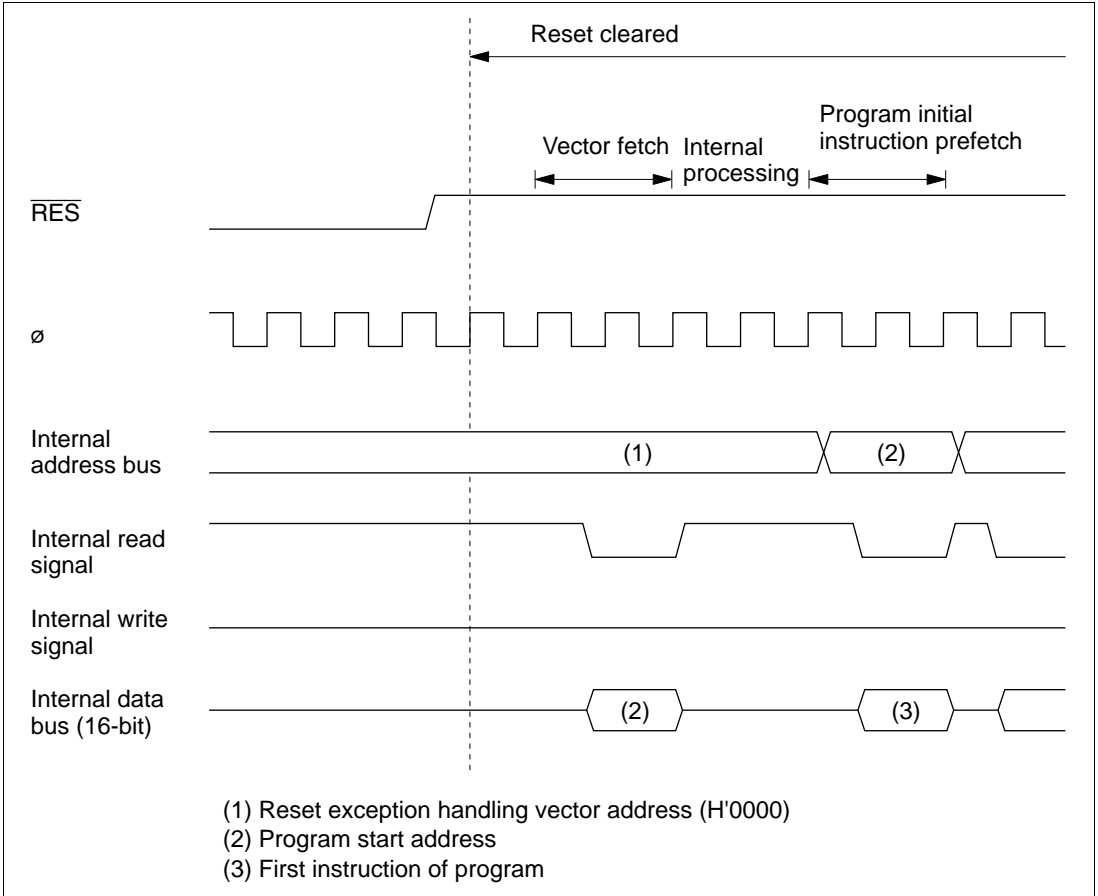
Reset cleared

Vector fetch

Internal processing

Program initial instruction prefetch

$\overline{RES}$

ø

Internal address bus

(1)

(2)

Internal read signal

Internal write signal

Internal data bus (16-bit)

(2)

(3)

(1) Reset exception handling vector address (H'0000)
(2) Program start address
(3) First instruction of program